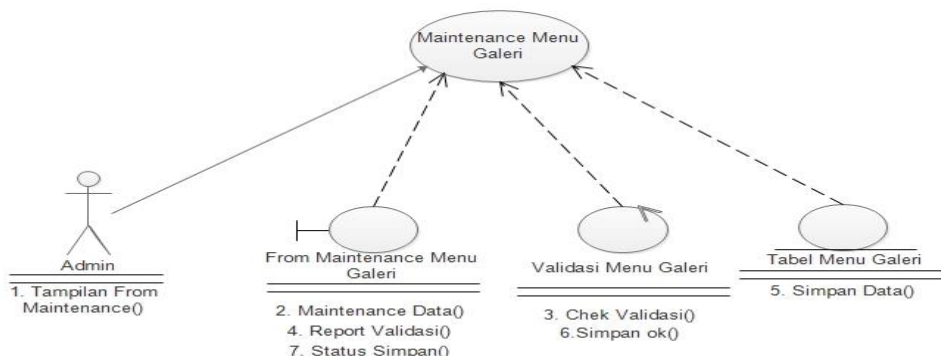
Maintenance Menu Galeri

Admin

1. Tampilan From Maintenance()

From Maintenance Menu Galeri

2. Maintenance Data()
4. Report Validasi()
7. Status Simpan()

Validasi Menu Galeri

3. Chek Validasi()
6.Simpan ok()

Tabel Menu Galeri

5. Simpan Data()